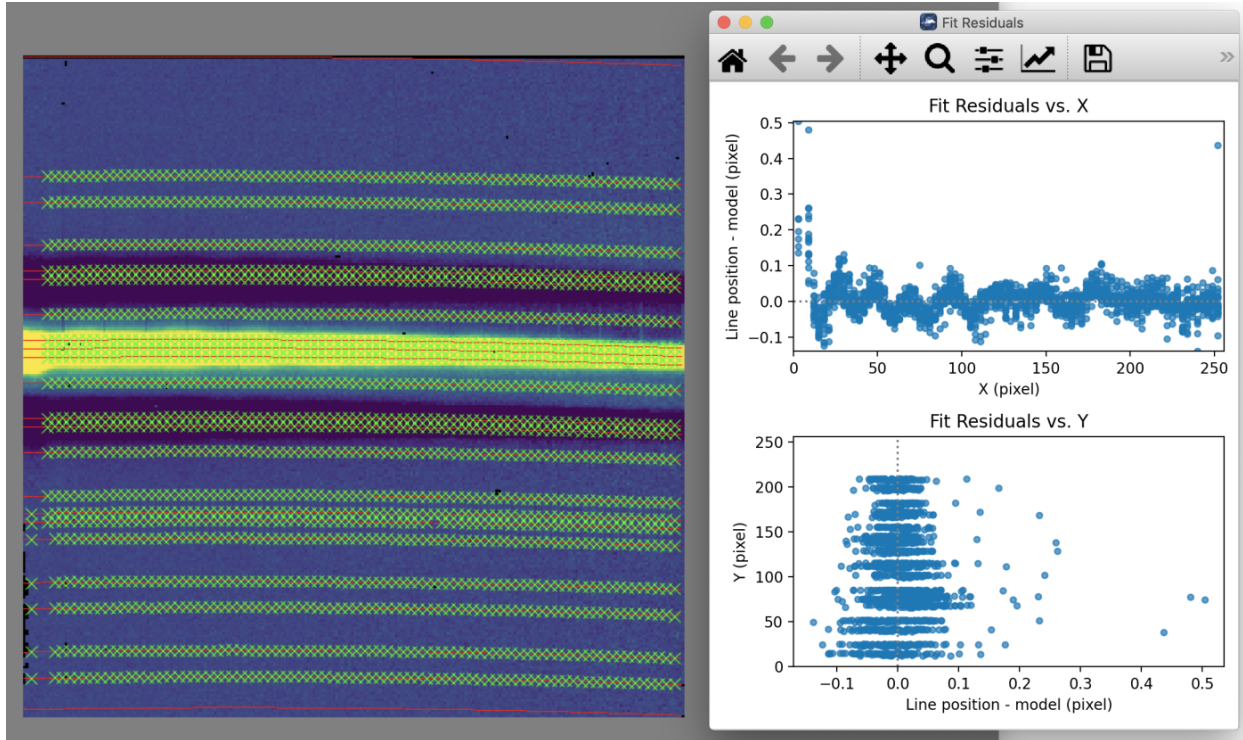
Fit Residuals

Fit Residuals vs. X

Line position - model (pixel)

0.5
0.4
0.3
0.2
0.1
0.0
−0.1

0
50
100
150
200
250

X (pixel)

Fit Residuals vs. Y

Y (pixel)

250
200
150
100
50
0

−0.1
0.0
0.1
0.2
0.3
0.4
0.5

Line position - model (pixel)